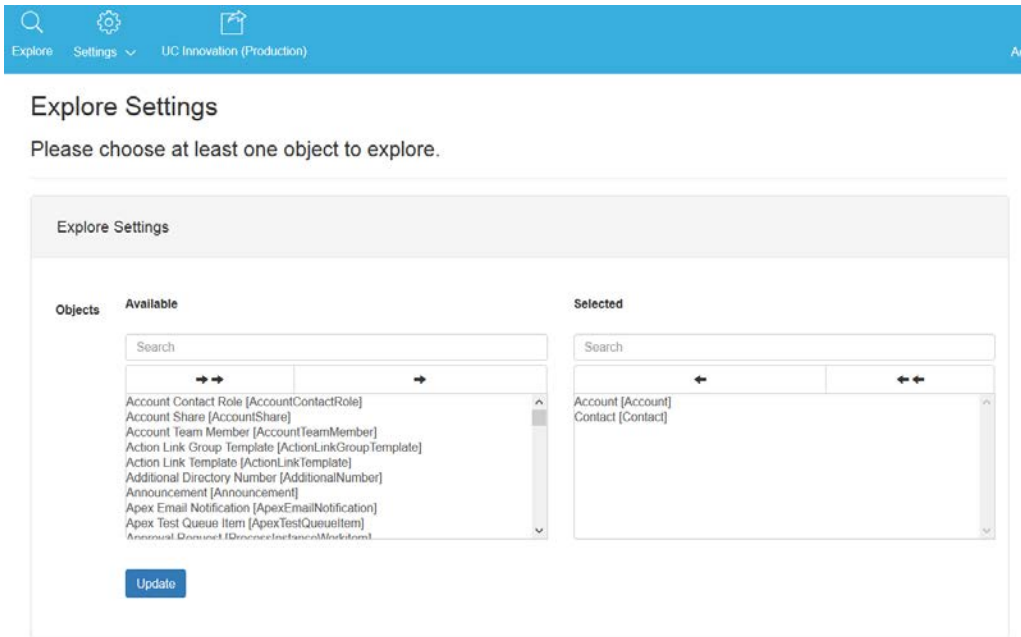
Explore Settings UC Innovation (Production) A

Explore Settings

Please choose at least one object to explore.

Explore Settings

Objects

Available

Search

→→ →

Account Contact Role [AccountContactRole]
Account Share [AccountShare]
Account Team Member [AccountTeamMember]
Action Link Group Template [ActionLinkGroupTemplate]
Action Link Template [ActionLinkTemplate]
Additional Directory Number [AdditionalNumber]
Announcement [Announcement]
Apex Email Notification [ApexEmailNotification]
Apex Test Queue Item [ApexTestQueueItem]
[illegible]

Selected

Search

← ←←

Account [Account]
Contact [Contact]

Update